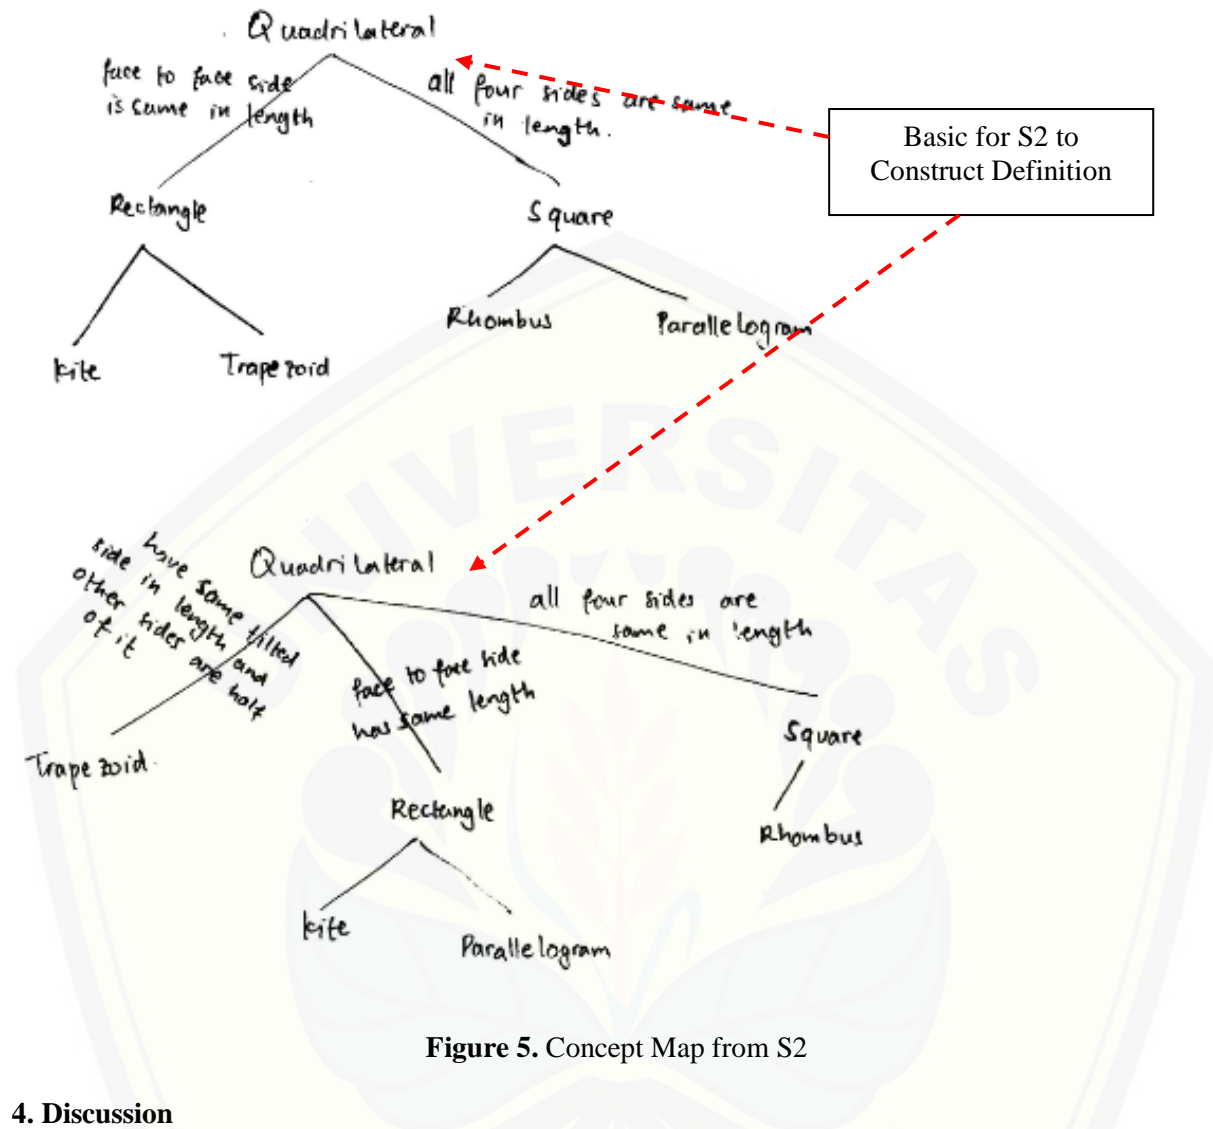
Quadrilateral

face to face side is same in length

all four sides are same in length.

Basic for S2 to Construct Definition

Rectangle

Square

Kite

Trapezoid

Rhombus

Parallelogram

Quadrilateral

have same tilted side in length and other sides are half of it

face to face side has same length

all four sides are same in length

Trapezoid.

Rectangle

Square

Rhombus

Kite

Parallelogram

**Figure 5.** Concept Map from S2

**4. Discussion**